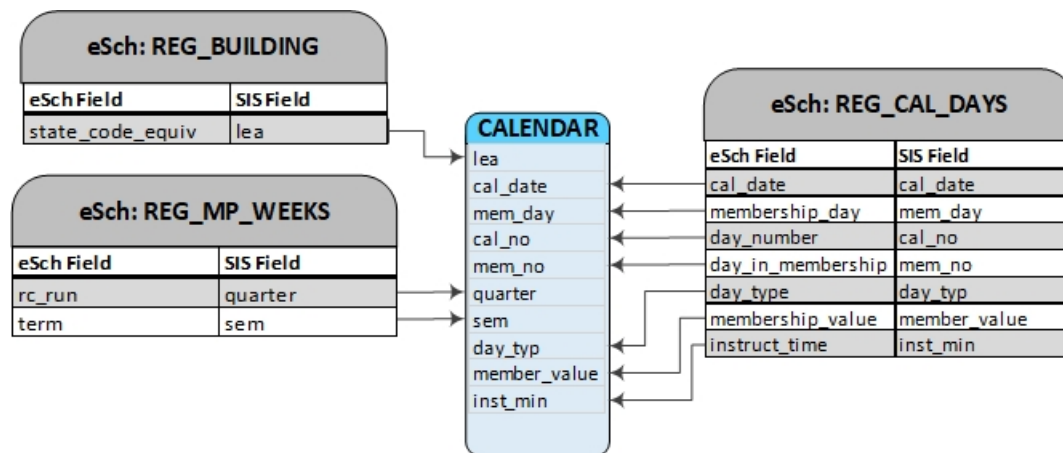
eSch: REG_BUILDING

| eSch Field | SIS Field |
|---|---|
| state_code_equiv | lea |

eSch: REG_MP_WEEKS

| eSch Field | SIS Field |
|---|---|
| rc_run | quarter |
| term | sem |

CALENDAR
lea
cal_date
mem_day
cal_no
mem_no
quarter
sem
day_typ
member_value
inst_min

eSch: REG_CAL_DAYS

| eSch Field | SIS Field |
|---|---|
| cal_date | cal_date |
| membership_day | mem_day |
| day_number | cal_no |
| day_in_membership | mem_no |
| day_type | day_typ |
| membership_value | member_value |
| instruct_time | inst_min |